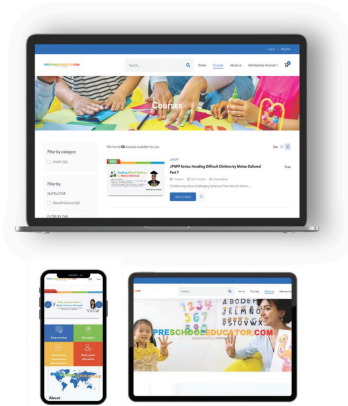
Log in Register

PRESCHOOLEDUCATOR.COM

Search... Home Courses About us Membership Account

Courses

Filter by category

JPMPP 2022

Filter by

INSTRUCTOR

We found 1 courses available for you

JPMPP

JPMPP Series: Handling Difficult Children by Mohan Dalhanai Part 7

Free

Start Now

PRESCHOOLEDUCATOR.COM

Home Courses About us

About